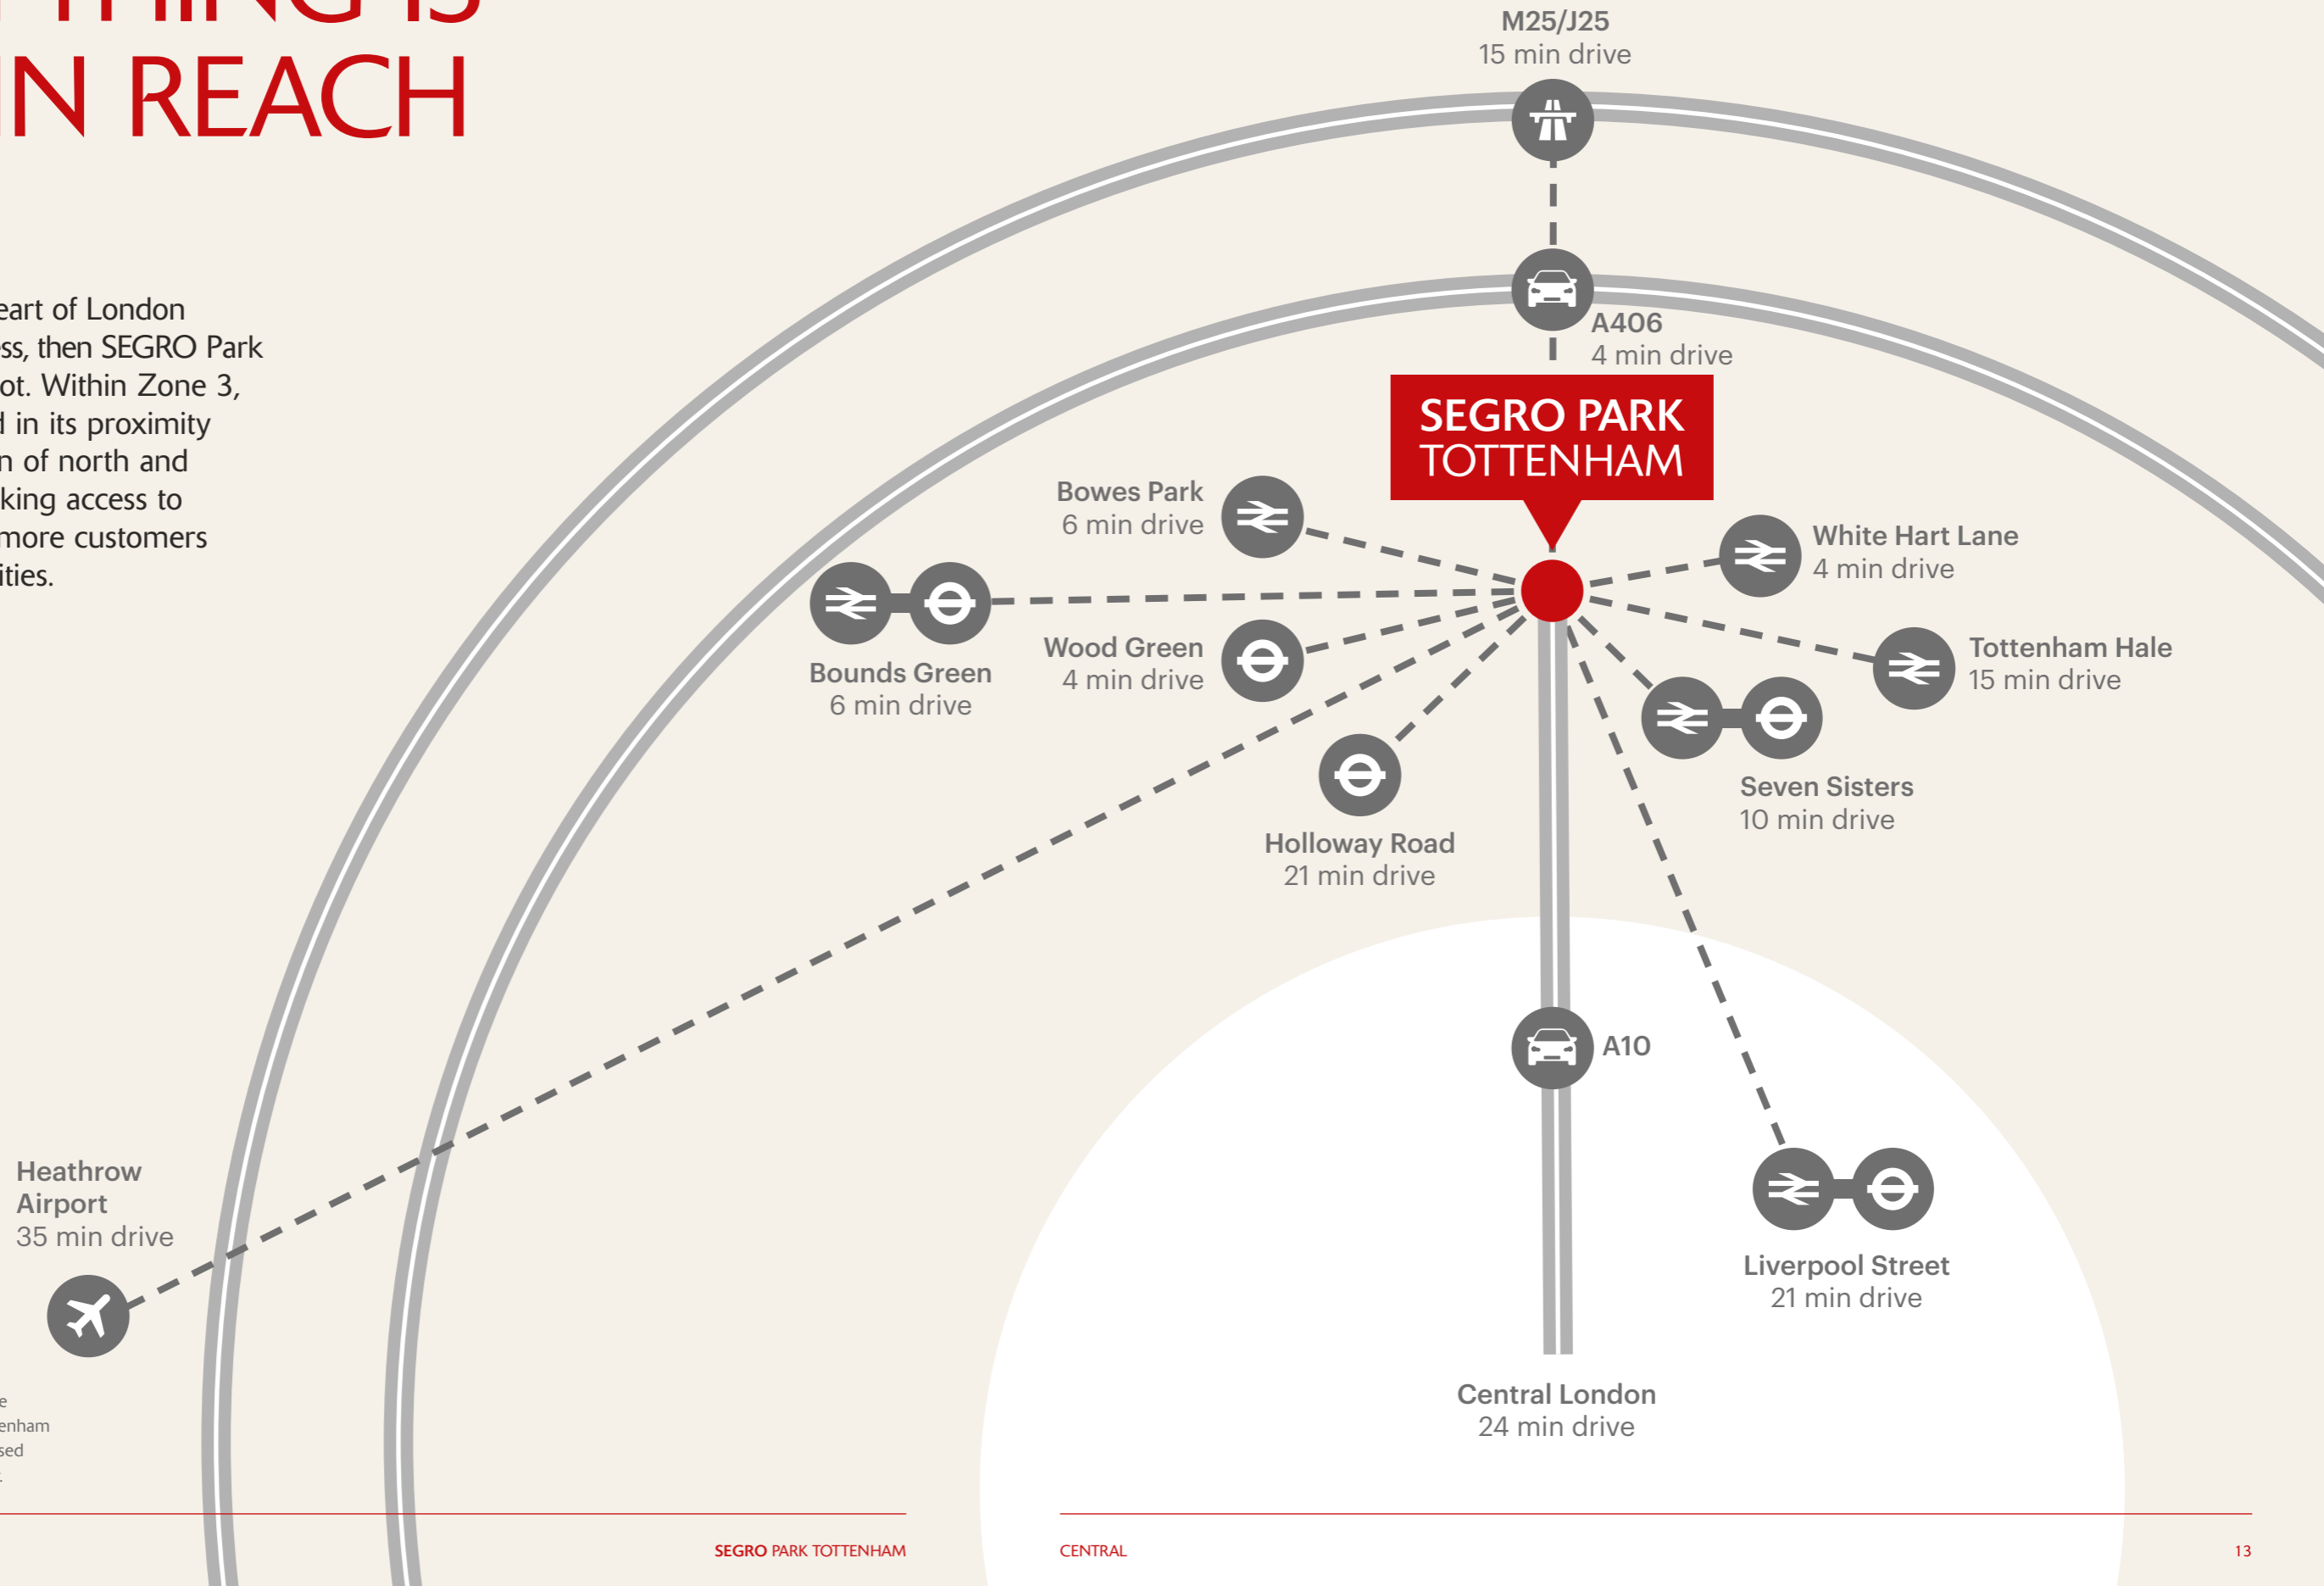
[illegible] THING IS
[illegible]N REACH

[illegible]eart of London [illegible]ss, then SEGRO Park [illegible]ot. Within Zone 3, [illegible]d in its proximity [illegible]n of north and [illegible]king access to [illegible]more customers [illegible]ities.

M25/J25
15 min drive

A406
4 min drive

SEGRO PARK
TOTTENHAM

Bowes Park
6 min drive

White Hart Lane
4 min drive

Bounds Green
6 min drive

Wood Green
4 min drive

Tottenham Hale
15 min drive

Seven Sisters
10 min drive

Holloway Road
21 min drive

A10

Heathrow
Airport
35 min drive

Liverpool Street
21 min drive

Central London
24 min drive

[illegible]e
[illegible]enham
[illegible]sed

SEGRO PARK TOTTENHAM

CENTRAL

13